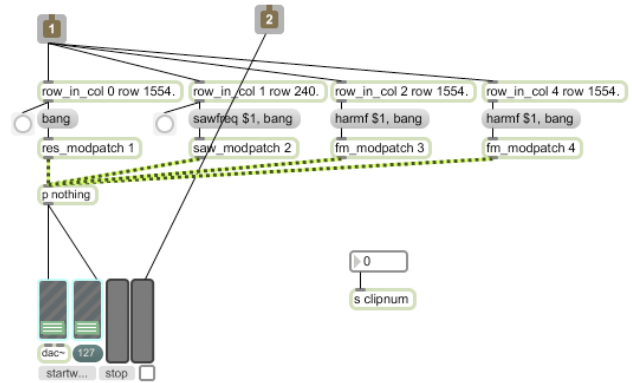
1

2

row_in_col 0 row 1554.

row_in_col 1 row 240.

row_in_col 2 row 1554.

row_in_col 4 row 1554.

bang

sawfreq $1, bang

harmf $1, bang

harmf $1, bang

res_modpatch 1

saw_modpatch 2

fm_modpatch 3

fm_modpatch 4

p nothing

0

s clipnum

dac~

127

startw...

stop